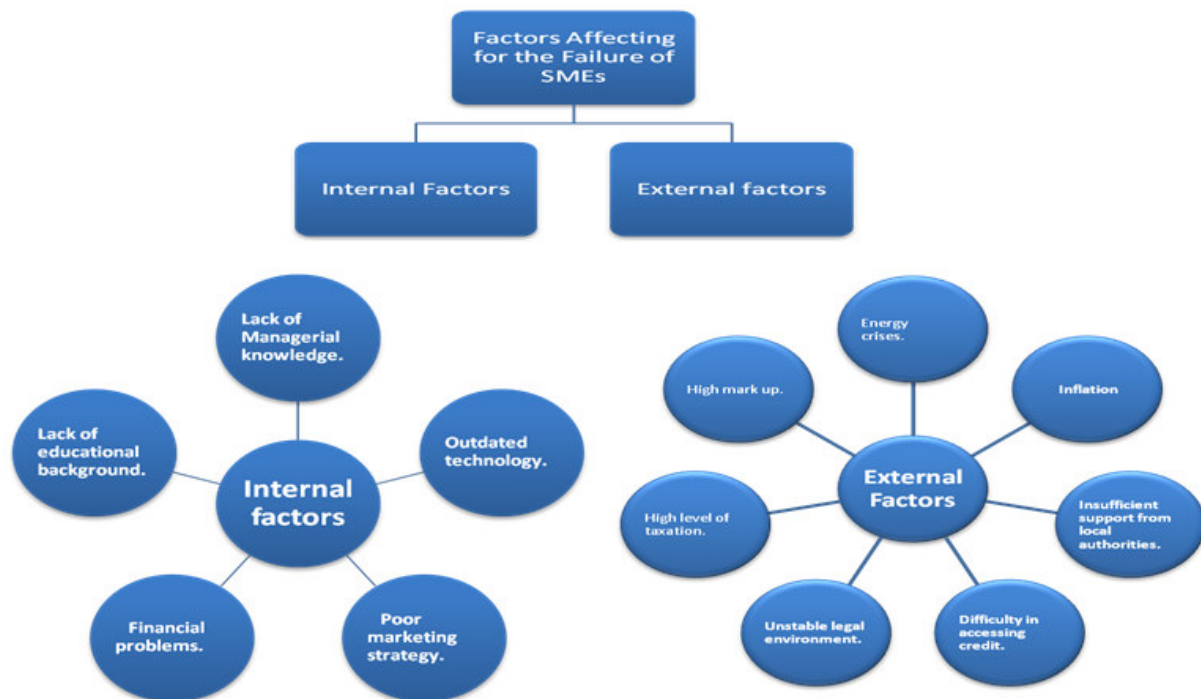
Factors Affecting for the Failure of SMEs

Internal Factors

External factors

Lack of Managerial knowledge.

Lack of educational background.

Internal factors

Outdated technology.

Financial problems.

Poor marketing strategy.

Energy crises.

High mark up.

Inflation

External Factors

High level of taxation.

Insufficient support from local authorities.

Unstable legal environment.

Difficulty in accessing credit.